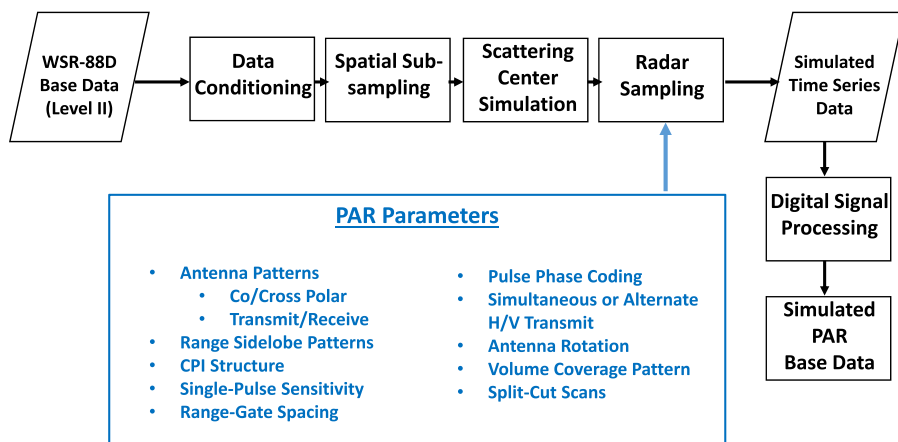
WSR-88D Base Data (Level II)

Data Conditioning

Spatial Subsampling

Scattering Center Simulation

Radar Sampling

Simulated Time Series Data

Digital Signal Processing

Simulated PAR Base Data

PAR Parameters

- Antenna Patterns
  - Co/Cross Polar
  - Transmit/Receive
- Range Sidelobe Patterns
- CPI Structure
- Single-Pulse Sensitivity
- Range-Gate Spacing

- Pulse Phase Coding
- Simultaneous or Alternate H/V Transmit
- Antenna Rotation
- Volume Coverage Pattern
- Split-Cut Scans